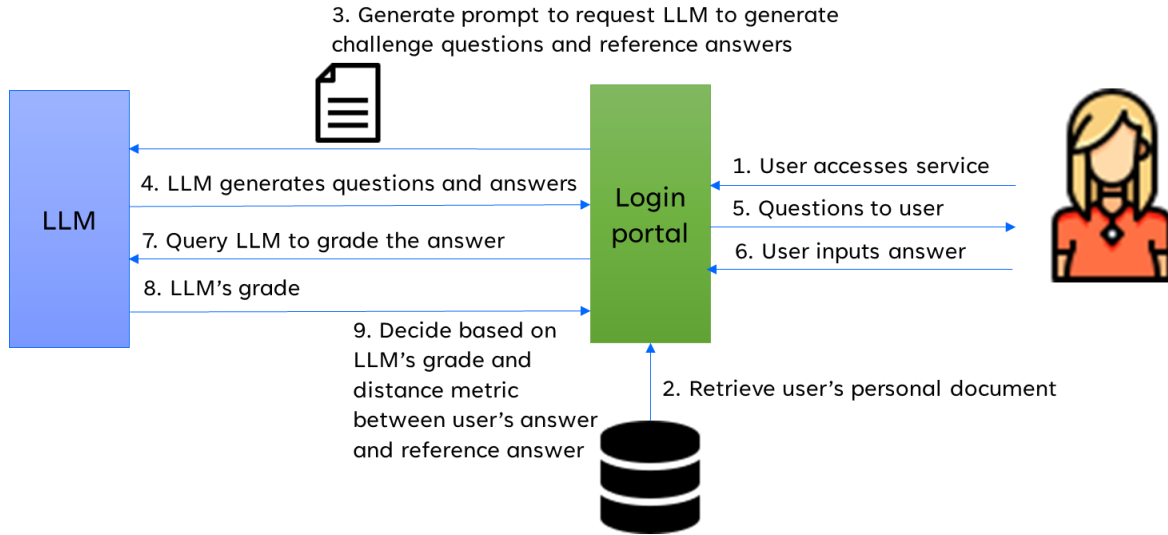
3. Generate prompt to request LLM to generate challenge questions and reference answers

LLM

4. LLM generates questions and answers

7. Query LLM to grade the answer

8. LLM's grade

Login portal

1. User accesses service

5. Questions to user

6. User inputs answer

9. Decide based on LLM's grade and distance metric between user's answer and reference answer

2. Retrieve user's personal document